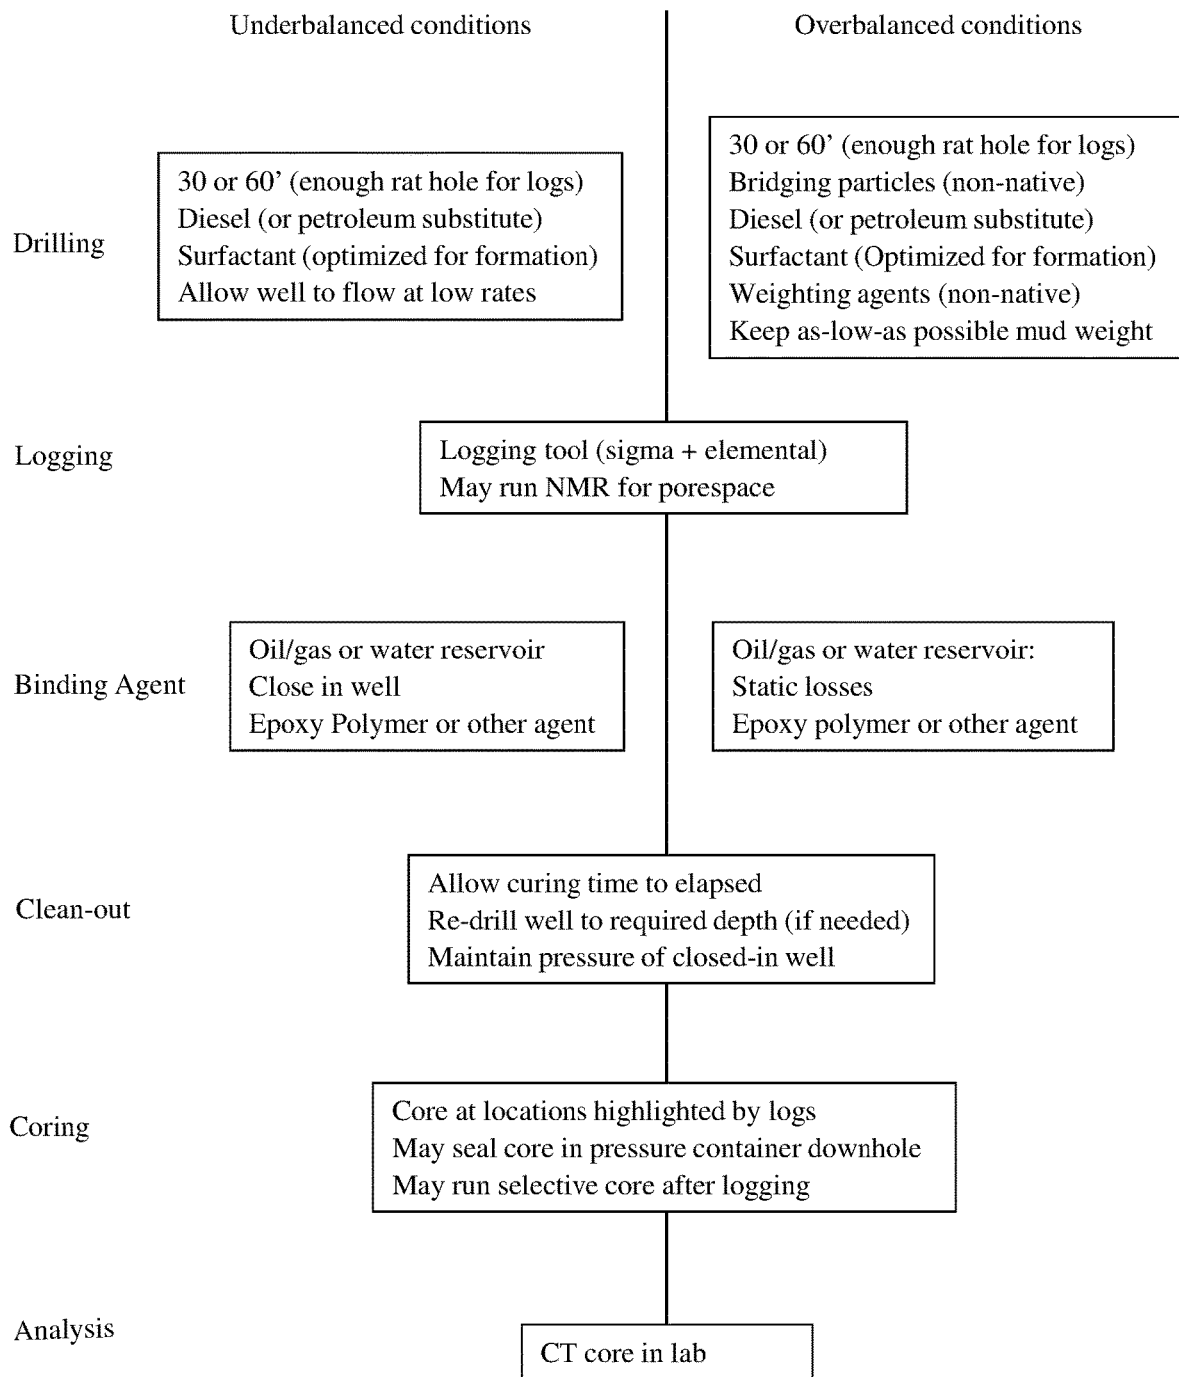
Underbalanced conditions

Overbalanced conditions

Drilling

30 or 60' (enough rat hole for logs)
Diesel (or petroleum substitute)
Surfactant (optimized for formation)
Allow well to flow at low rates

30 or 60' (enough rat hole for logs)
Bridging particles (non-native)
Diesel (or petroleum substitute)
Surfactant (Optimized for formation)
Weighting agents (non-native)
Keep as-low-as possible mud weight

Logging

Logging tool (sigma + elemental)
May run NMR for porespace

Binding Agent

Oil/gas or water reservoir
Close in well
Epoxy Polymer or other agent

Oil/gas or water reservoir:
Static losses
Epoxy polymer or other agent

Clean-out

Allow curing time to elapsed
Re-drill well to required depth (if needed)
Maintain pressure of closed-in well

Coring

Core at locations highlighted by logs
May seal core in pressure container downhole
May run selective core after logging

Analysis

CT core in lab